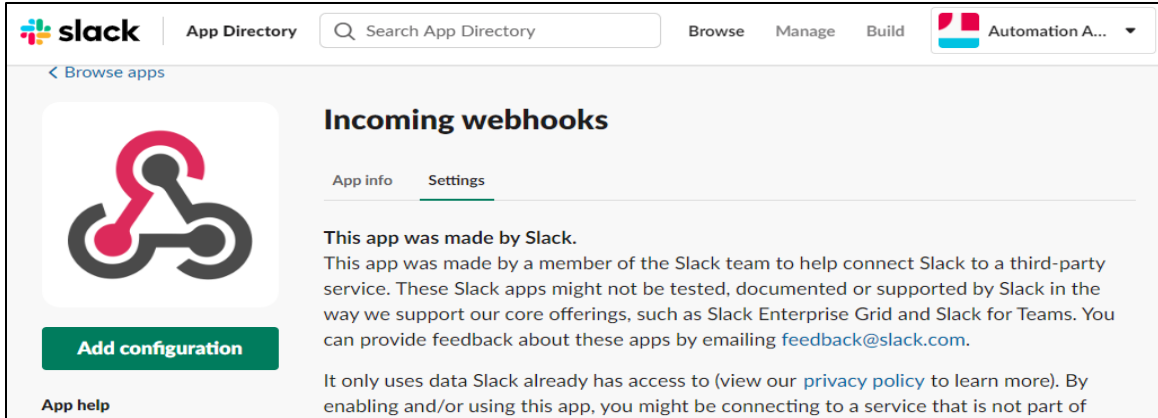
slack | App Directory

Search App Directory

Browse Manage Build

Automation A...

< Browse apps

Incoming webhooks

App info Settings

This app was made by Slack.

This app was made by a member of the Slack team to help connect Slack to a third-party service. These Slack apps might not be tested, documented or supported by Slack in the way we support our core offerings, such as Slack Enterprise Grid and Slack for Teams. You can provide feedback about these apps by emailing feedback@slack.com.

It only uses data Slack already has access to (view our privacy policy to learn more). By enabling and/or using this app, you might be connecting to a service that is not part of

Add configuration

App help